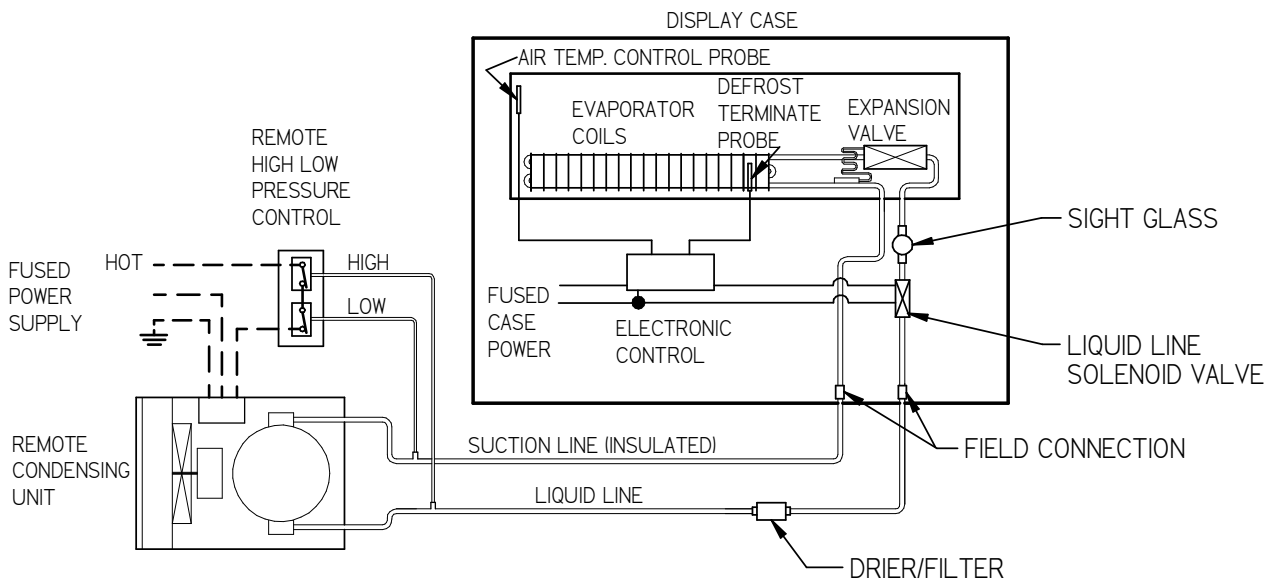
DISPLAY CASE

AIR TEMP. CONTROL PROBE

EVAPORATOR COILS

DEFROST TERMINATE PROBE

EXPANSION VALVE

REMOTE HIGH LOW PRESSURE CONTROL

SIGHT GLASS

FUSED POWER SUPPLY

HOT

HIGH

LOW

FUSED CASE POWER

ELECTRONIC CONTROL

LIQUID LINE SOLENOID VALVE

REMOTE CONDENSING UNIT

SUCTION LINE (INSULATED)

FIELD CONNECTION

LIQUID LINE

DRIER/FILTER